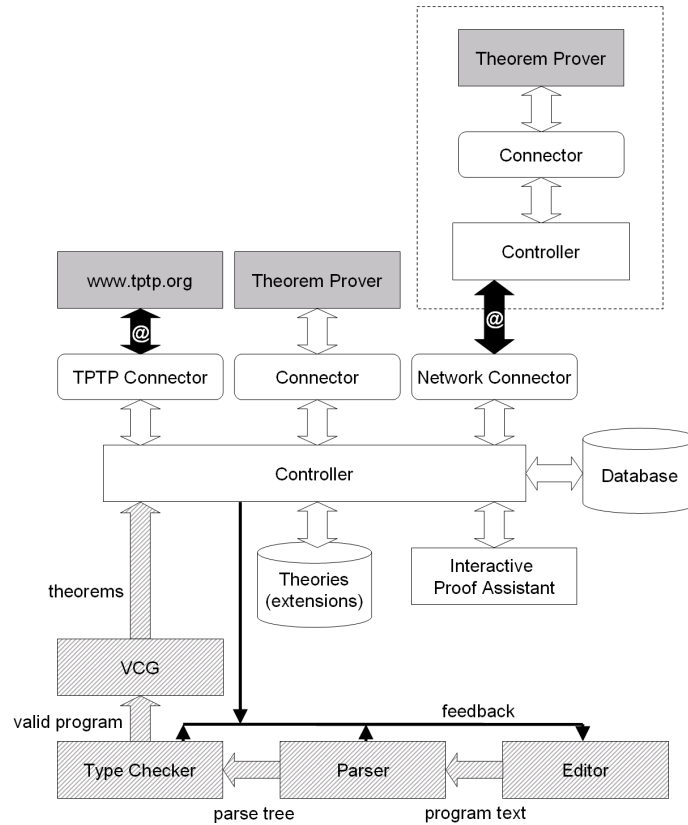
Theorem Prover

Connector

Controller

www.tptp.org

Theorem Prover

@

@

TPTP Connector

Connector

Network Connector

Controller

Database

Theories (extensions)

Interactive Proof Assistant

theorems

VCG

valid program

feedback

Type Checker

Parser

Editor

parse tree

program text